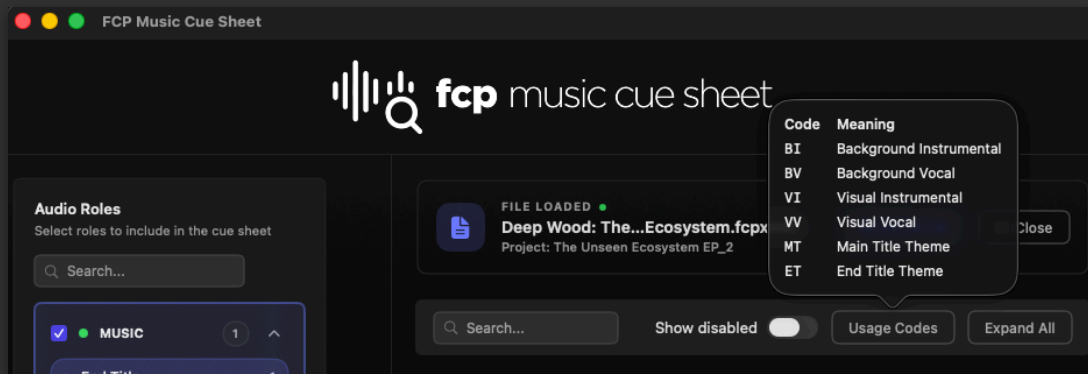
FCP Music Cue Sheet

fcp music cue sheet

| Code | Meaning |
|---|---|
| BI | Background Instrumental |
| BV | Background Vocal |
| VI | Visual Instrumental |
| VV | Visual Vocal |
| MT | Main Title Theme |
| ET | End Title Theme |

Audio Roles
Select roles to include in the cue sheet

Search...

MUSIC 1

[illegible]

FILE LOADED
Deep Wood: The...Ecosystem.fcpx
Project: The Unseen Ecosystem EP_2

Close

Search...

Show disabled

Usage Codes

Expand All